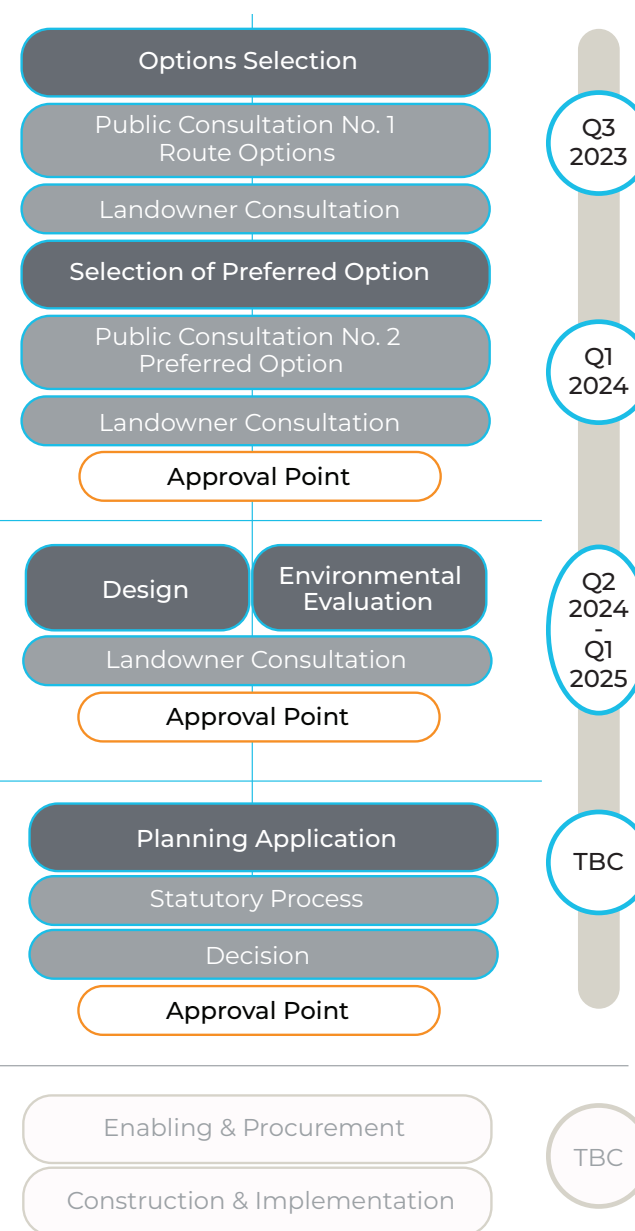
Options Selection

Public Consultation No. 1
Route Options

Landowner Consultation

Selection of Preferred Option

Public Consultation No. 2
Preferred Option

Landowner Consultation

Approval Point

Q3
2023

Q1
2024

Design

Environmental Evaluation

Landowner Consultation

Approval Point

Q2
2024
-
Q1
2025

Planning Application

Statutory Process

Decision

Approval Point

TBC

Enabling & Procurement

Construction & Implementation

TBC